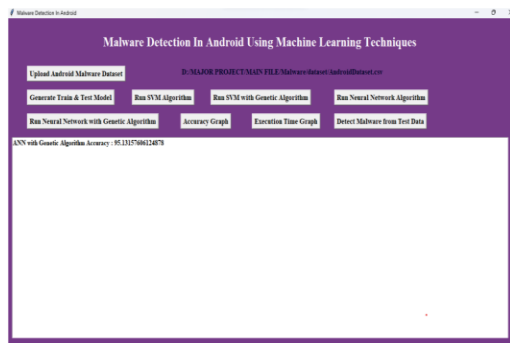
Malware Detection In Android

Malware Detection In Android Using Machine Learning Techniques

Upload Android Malware Dataset

D:/MAJOR PROJECT/MAIN FILE/Malware/dataset/AndroidDataset.csv

Generate Train & Test Model

Run SVM Algorithm

Run SVM with Genetic Algorithm

Run Neural Network Algorithm

Run Neural Network with Genetic Algorithm

Accuracy Graph

Execution Time Graph

Detect Malware from Test Data

ANN with Genetic Algorithm Accuracy : 95.13157606124878